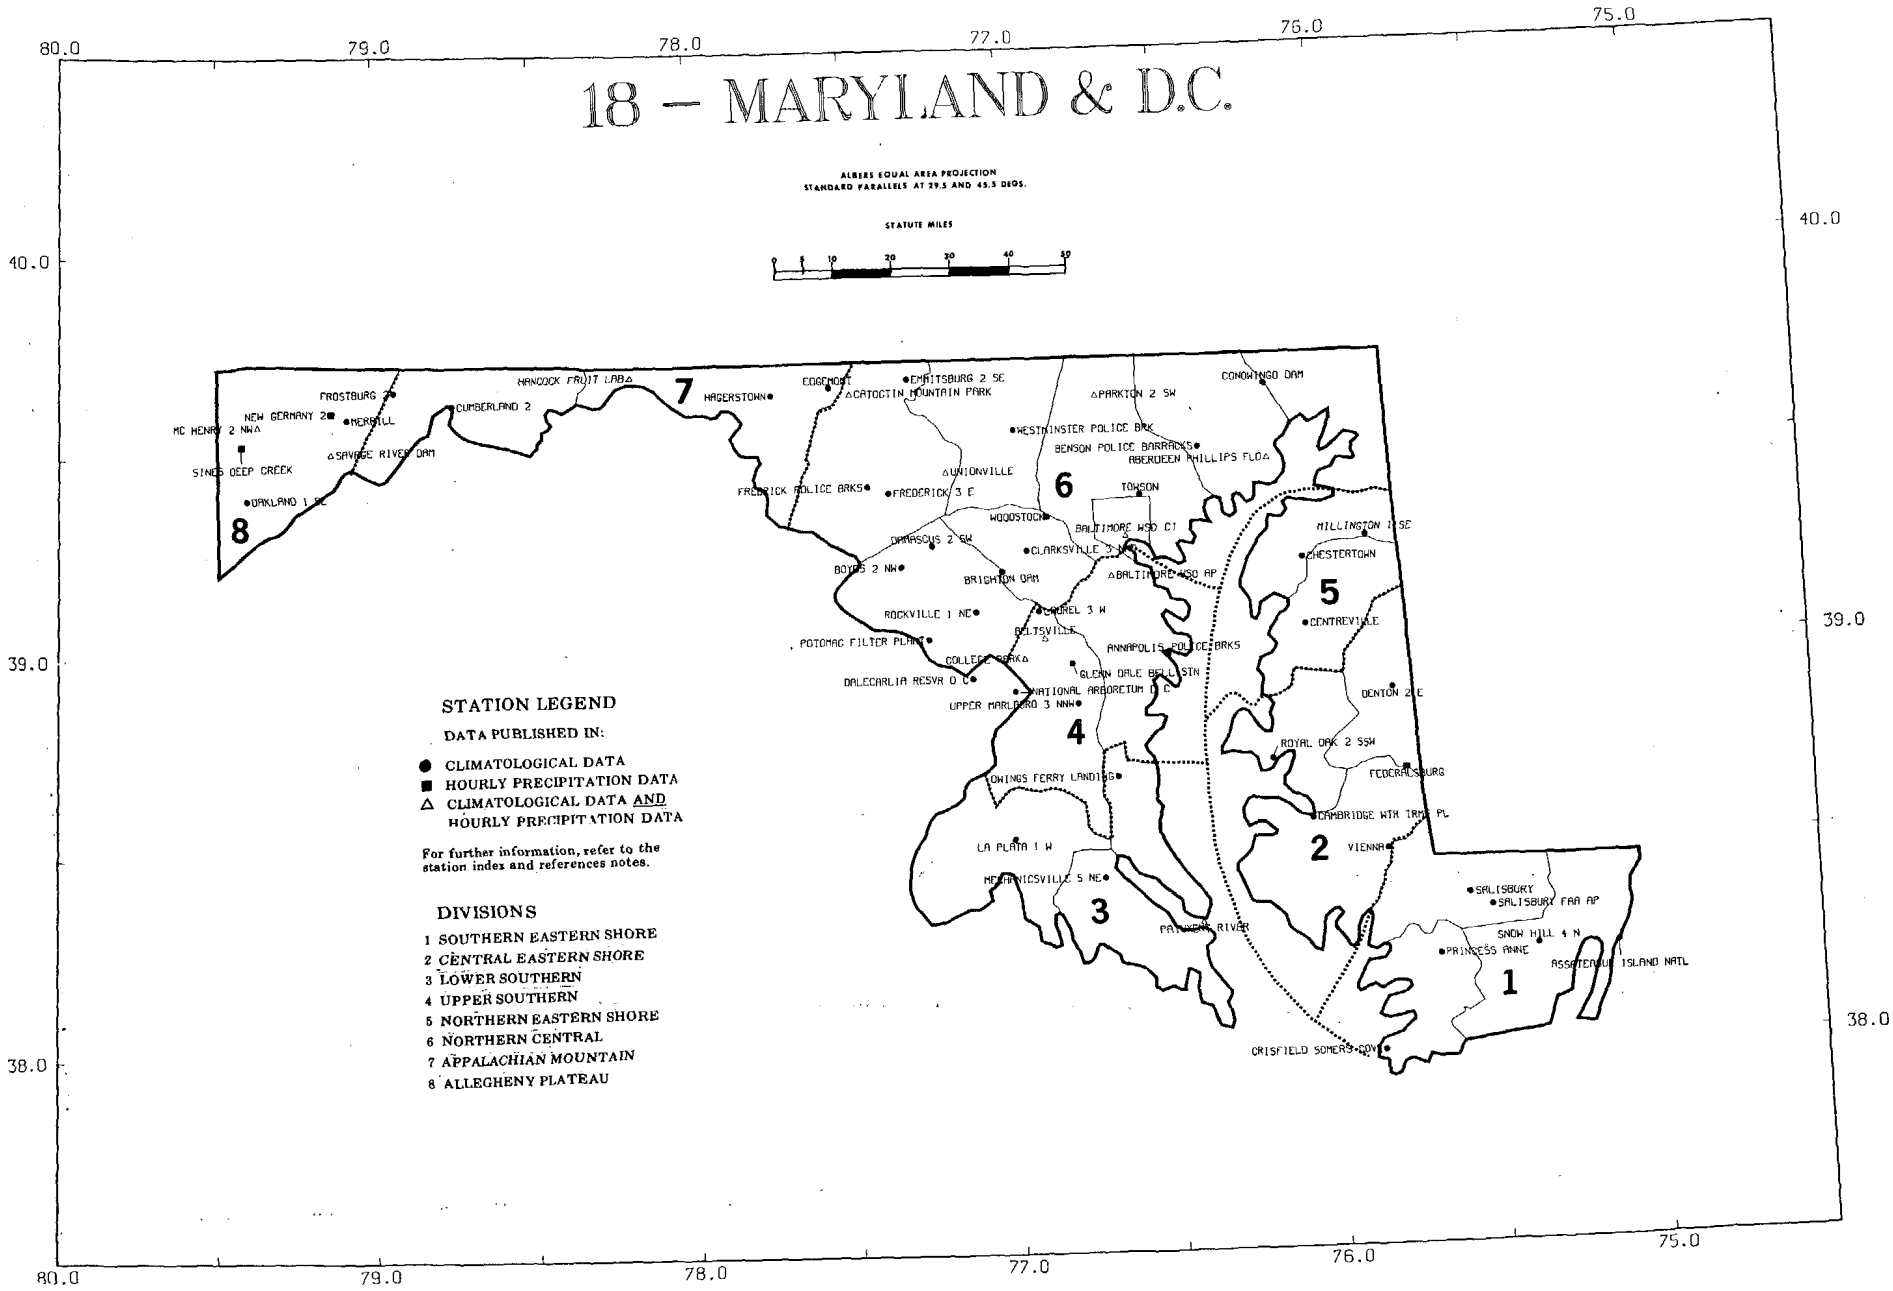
80.0 79.0 78.0 77.0 76.0 75.0

18 – MARYLAND & D.C.

ALBERS EQUAL AREA PROJECTION
STANDARD PARALLELS AT 29.5 AND 45.5 DEGS.

STATUTE MILES

0 5 10 20 30 40 50

40.0 40.0

FROSTBURG 2
NEW GERMANY 2
MERRILL
MC HENRY 2 NW
SAVAGE RIVER DAM
SINES DEEP CREEK
OAKLAND 1 SE
CUMBERLAND 2
HANCOCK FRUIT LAB
HAGERSTOWN
EDGEMONT
EMMITSBURG 2 SE
CATOCTIN MOUNTAIN PARK
PARKTON 2 SW
CONOWINGO DAM
WESTMINSTER POLICE BRK
BENSON POLICE BARRACKS
ABERDEEN PHILLIPS FLD
UNIONVILLE
FREDERICK POLICE BRKS
FREDERICK 3 E
TOWSON
WOODSTOCK
BALTIMORE WSO CI
MILLINGTON 1 SE
DAMASCUS 2 SW
CLARKSVILLE 3 NNE
CHESTERTOWN
BOYDS 2 NW
BRIGHTON DAM
BALTIMORE WSO AP
ROCKVILLE 1 NE
LAUREL 3 W
CENTREVILLE
POTOMAC FILTER PLANT
BELTSVILLE
ANNAPOLIS POLICE BRKS
COLLEGE PARK
GLENN DALE BELL STN
DALECARLIA RESVR D C
NATIONAL ARBORETUM D C
DENTON 2 E
UPPER MARLBORO 3 NNW
ROYAL OAK 2 SSW
FEDERALSBURG
OWINGS FERRY LANDING
CAMBRIDGE WTR TRMT PL
LA PLATA 1 W
VIENNA
MECHANICSVILLE 5 NE
SALISBURY
SALISBURY FAA AP
PATUXENT RIVER
SNOW HILL 4 N
PRINCESS ANNE
ASSATEAGUE ISLAND NATL
CRISFIELD SOMERS COVE

1 2 3 4 5 6 7 8

39.0 39.0

STATION LEGEND
DATA PUBLISHED IN:
● CLIMATOLOGICAL DATA
■ HOURLY PRECIPITATION DATA
△ CLIMATOLOGICAL DATA AND HOURLY PRECIPITATION DATA

For further information, refer to the station index and references notes.

DIVISIONS
1 SOUTHERN EASTERN SHORE
2 CENTRAL EASTERN SHORE
3 LOWER SOUTHERN
4 UPPER SOUTHERN
5 NORTHERN EASTERN SHORE
6 NORTHERN CENTRAL
7 APPALACHIAN MOUNTAIN
8 ALLEGHENY PLATEAU

38.0 38.0

80.0 79.0 78.0 77.0 76.0 75.0